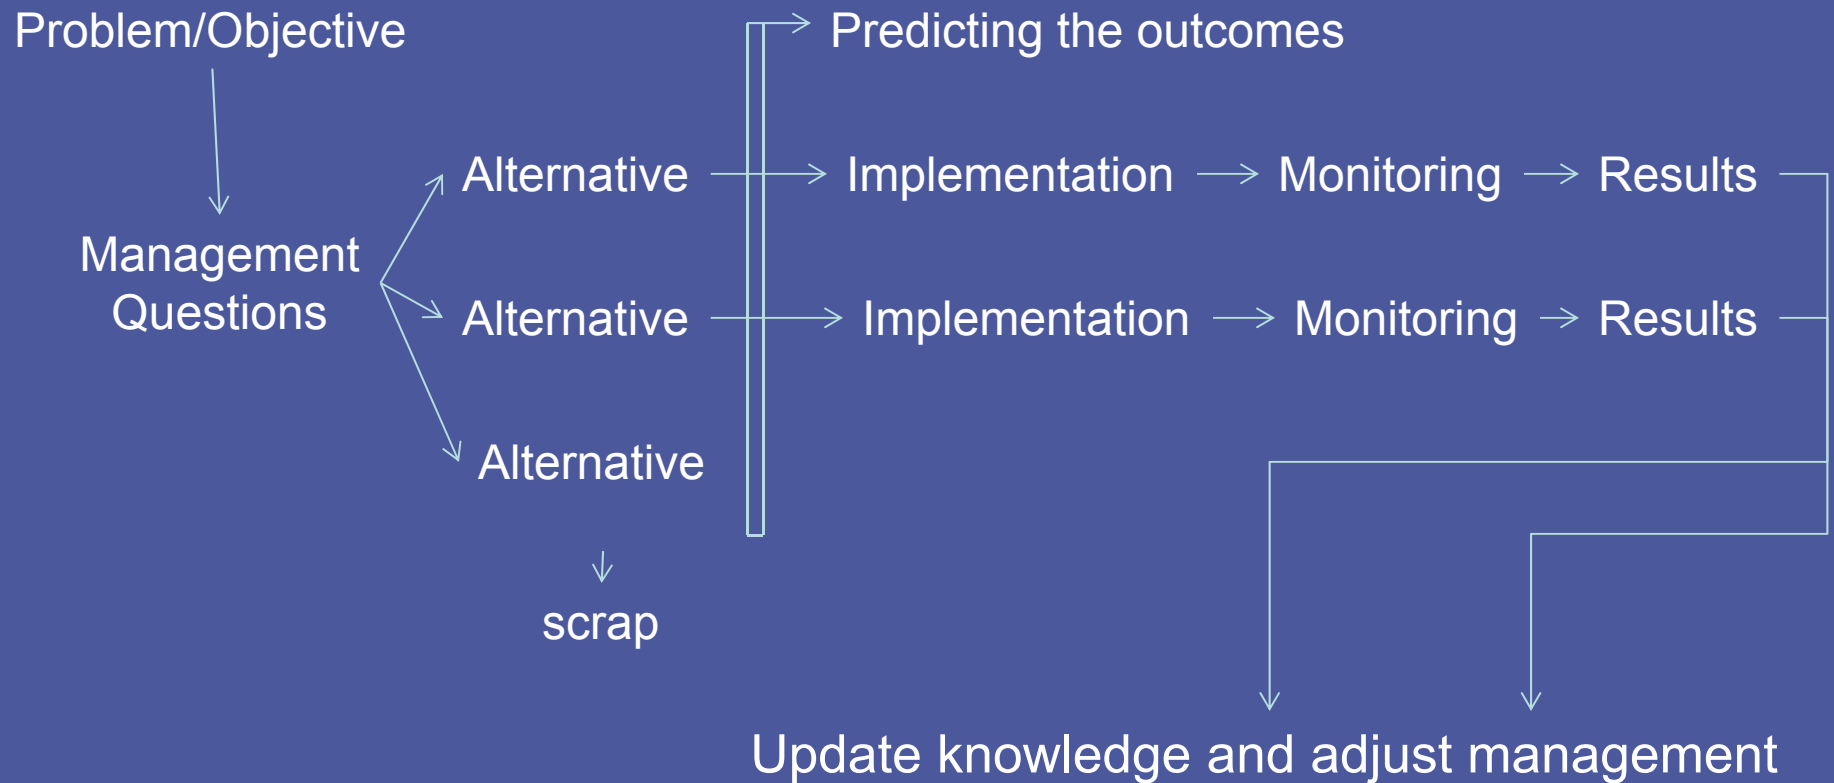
Problem/Objective

Predicting the outcomes

Management Questions

Alternative

Implementation

Monitoring

Results

Alternative

Implementation

Monitoring

Results

Alternative

scrap

Update knowledge and adjust management